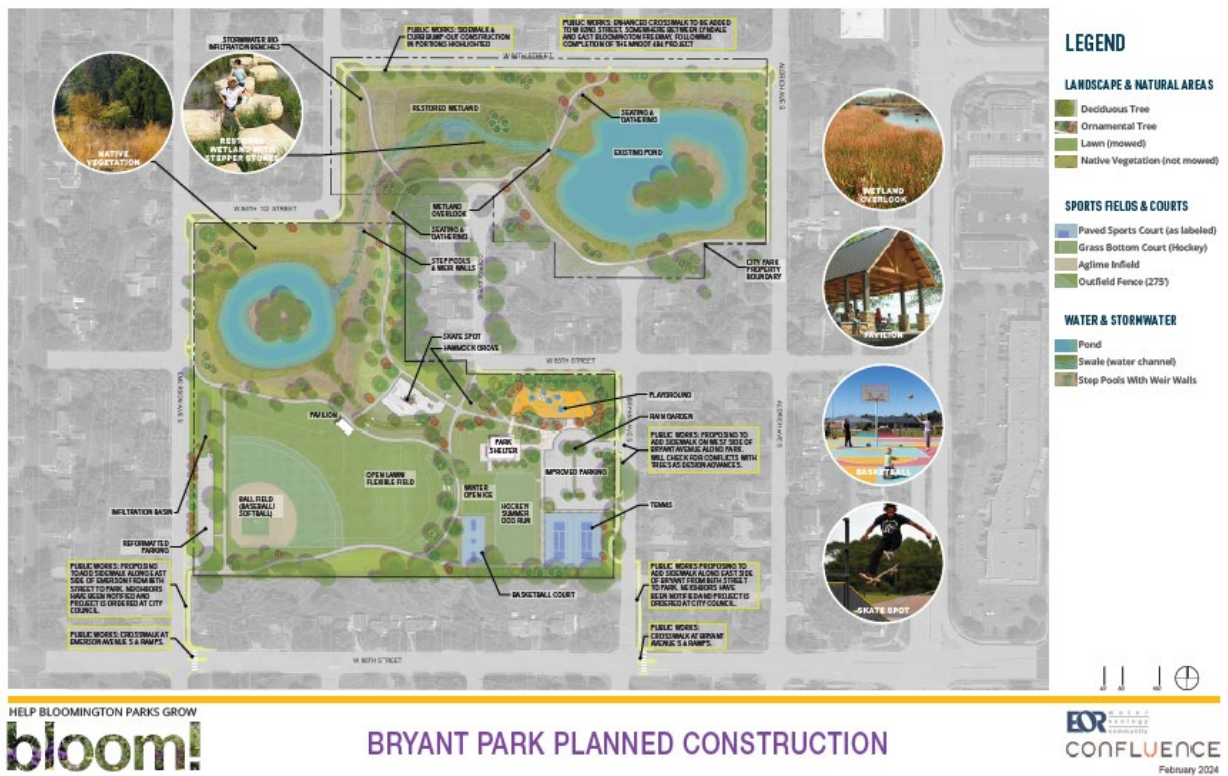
PUBLIC WORKS: SIDEWALK & CURB BUMP-OUT CONSTRUCTION IN PORTIONS HIGHLIGHTED

PUBLIC WORKS: ENHANCED CROSSWALK TO BE ADDED TO W 82ND STREET, SOMEWHERE BETWEEN LYNDALE AND EAST BLOOMINGTON FREEWAY, FOLLOWING COMPLETION OF THE I-494 PROJECT

STORMWATER BIO-INFILTRATION BENCHES

W 84TH STREET

NATIVE VEGETATION

RESTORED WETLAND WITH STEPPER STONES

RESTORED WETLAND

SEATING & GATHERING

EXISTING POND

W 84TH 1/2 STREET

WETLAND OVERLOOK

SEATING & GATHERING

STEP POOLS & WEIR WALLS

CITY PARK PROPERTY BOUNDARY

SKATE SPOT

HAMMOCK GROVE

W 85TH STREET

PLAYGROUND

RAIN GARDEN

PAVILION

PARK SHELTER

PUBLIC WORKS: PROPOSING TO ADD SIDEWALK ON WEST SIDE OF BRYANT AVENUE ALONG PARK. WILL CHECK FOR CONFLICTS WITH TREES AS DESIGN ADVANCES.

OPEN LAWN FLEXIBLE FIELD

WINTER OPEN ICE

HOCKEY SUMMER DOG RUN

IMPROVED PARKING

INFILTRATION BASIN

BALL FIELD (BASEBALL/ SOFTBALL)

TENNIS

REFORMATTED PARKING

PUBLIC WORKS: PROPOSING TO ADD SIDEWALK ALONG EAST SIDE OF EMERSON FROM 86TH STREET TO PARK. NEIGHBORS HAVE BEEN NOTIFIED AND PROJECT IS ORDERED AT CITY COUNCIL.

BASKETBALL COURT

PUBLIC WORKS: PROPOSING TO ADD SIDEWALK ALONG EAST SIDE OF BRYANT FROM 86TH STREET TO PARK. NEIGHBORS HAVE BEEN NOTIFIED AND PROJECT IS ORDERED AT CITY COUNCIL.

PUBLIC WORKS: CROSSWALK AT EMERSON AVENUE S & RAMPS.

PUBLIC WORKS: CROSSWALK AT BRYANT AVENUE S & RAMPS.

W 86TH STREET

EMERSON AVE S

BRYANT AVE S

ALDRICH AVE S

LEGEND

LANDSCAPE & NATURAL AREAS
Deciduous Tree
Ornamental Tree
Lawn (mowed)
Native Vegetation (not mowed)

SPORTS FIELDS & COURTS
Paved Sports Court (as labeled)
Grass Bottom Court (Hockey)
Aglime Infield
Outfield Fence (275')

WATER & STORMWATER
Pond
Swale (water channel)
Step Pools With Weir Walls

WETLAND OVERLOOK

PAVILION

BASKETBALL

SKATE SPOT

HELP BLOOMINGTON PARKS GROW
bloom!

BRYANT PARK PLANNED CONSTRUCTION

EOR water ecology community
CONFLUENCE
February 2024